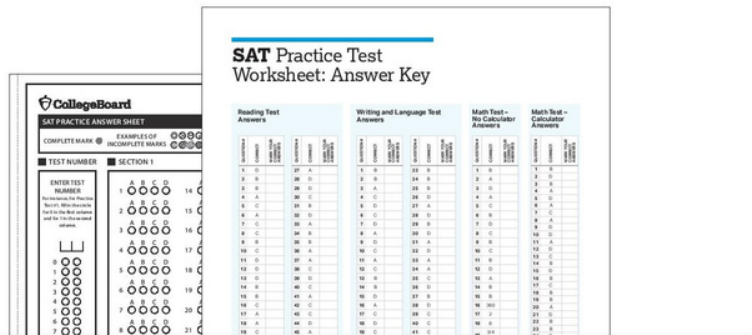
SAT Practice Test
Worksheet: Answer Key

Reading Test Answers

Writing and Language Test Answers

Math Test – No Calculator Answers

Math Test – Calculator Answers

CollegeBoard

SAT PRACTICE ANSWER SHEET

COMPLETE MARK

EXAMPLES OF INCOMPLETE MARKS

TEST NUMBER

SECTION 1

ENTER TEST NUMBER

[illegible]

1 A B C D

2 A B C D

3 A B C D

4 A B C D

5 A B C D

6 A B C D

7 A B C D

8 A B C D

14

15

16

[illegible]